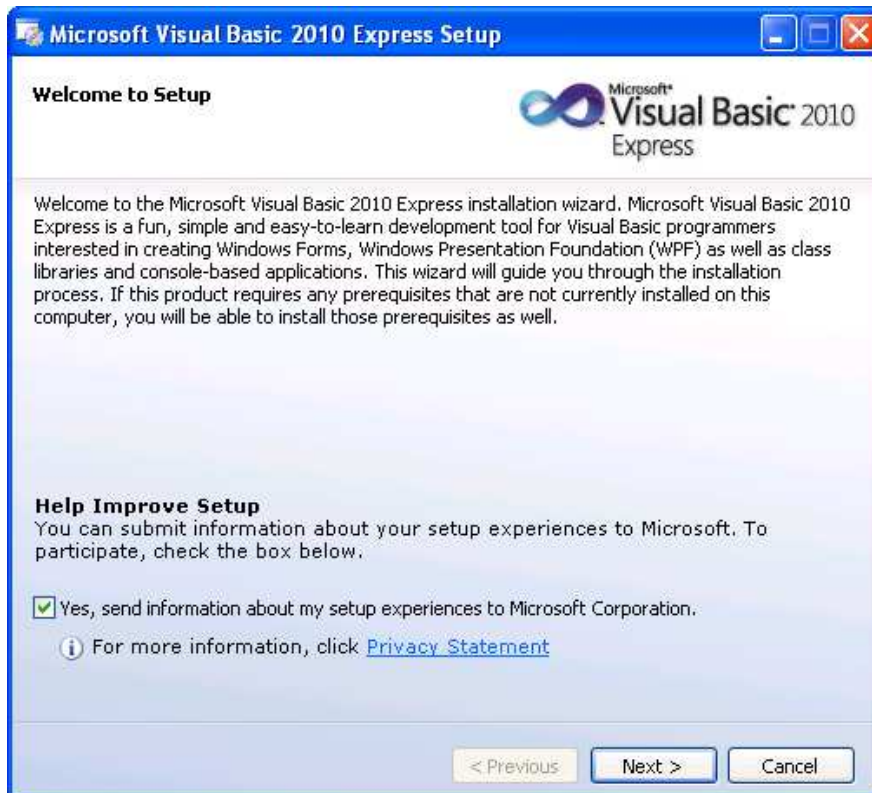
Microsoft Visual Basic 2010 Express Setup

Welcome to Setup

Microsoft® Visual Basic® 2010 Express

Welcome to the Microsoft Visual Basic 2010 Express installation wizard. Microsoft Visual Basic 2010 Express is a fun, simple and easy-to-learn development tool for Visual Basic programmers interested in creating Windows Forms, Windows Presentation Foundation (WPF) as well as class libraries and console-based applications. This wizard will guide you through the installation process. If this product requires any prerequisites that are not currently installed on this computer, you will be able to install those prerequisites as well.

Help Improve Setup
You can submit information about your setup experiences to Microsoft. To participate, check the box below.

Yes, send information about my setup experiences to Microsoft Corporation.

For more information, click Privacy Statement

< Previous

Next >

Cancel